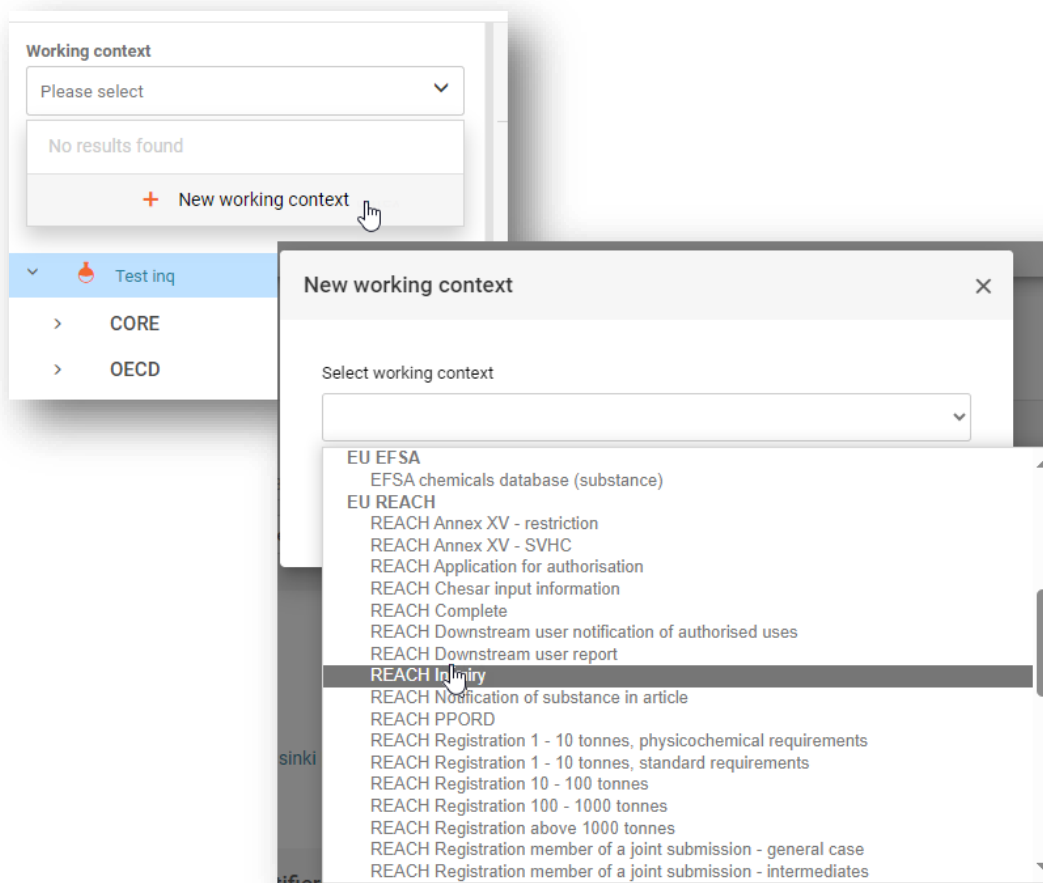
Working context

Please select

No results found

+ New working context

Test inq

CORE

OECD

sinki

New working context

Select working context

EU EFSA
EFSA chemicals database (substance)
EU REACH
REACH Annex XV - restriction
REACH Annex XV - SVHC
REACH Application for authorisation
REACH Chesar input information
REACH Complete
REACH Downstream user notification of authorised uses
REACH Downstream user report
REACH In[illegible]iry
REACH No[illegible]tification of substance in article
REACH PPORD
REACH Registration 1 - 10 tonnes, physicochemical requirements
REACH Registration 1 - 10 tonnes, standard requirements
REACH Registration 10 - 100 tonnes
REACH Registration 100 - 1000 tonnes
REACH Registration above 1000 tonnes
REACH Registration member of a joint submission - general case
REACH Registration member of a joint submission - intermediates